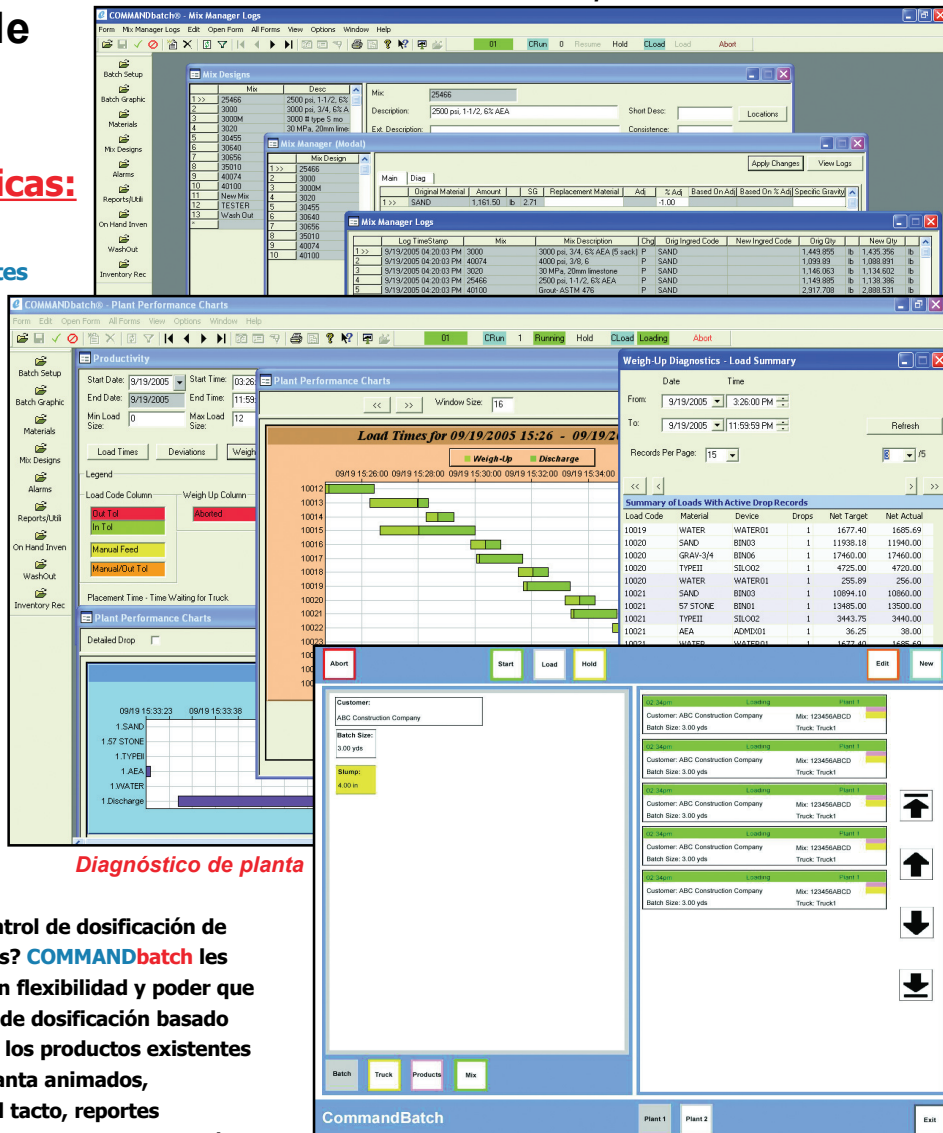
le

icas:

tes

COMMANDbatch® - Mix Manager Logs

Form Mix Manager Logs Edit Open Form All Forms View Options Window Help

01 CRun 0 Resume Hold CLoad Load Abort

Batch Setup
Batch Graphic
Materials
Mix Designs
Alarms
Reports/Utili
On Hand Inven
WashOut
Inventory Rec

Mix Designs

| | Mix | Desc |
|---|---|---|
| 1 >> | 25466 | 2500 psi, 1-1/2, 6% |
| 2 | 3000 | 3000 psi, 3/4, 6% A |
| 3 | 3000M | 3000 # type S mo |
| 4 | 3020 | 30 MPa, 20mm lime: |
| 5 | 30455 | |
| 6 | 30640 | |
| 7 | 30656 | |
| 8 | 35010 | |
| 9 | 40074 | |
| 10 | 40100 | |
| 11 | New Mix | |
| 12 | TESTER | |
| 13 | Wash Out | |

Mix: 25466
Description: 2500 psi, 1-1/2, 6% AEA
Short Desc:
Locations
Ext. Description:
Consistence:

Mix Manager (Modal)

| | Mix Design |
|---|---|
| 1 >> | 25466 |
| 2 | 3000 |
| 3 | 3000M |
| 4 | 3020 |
| 5 | 30455 |
| 6 | 30640 |
| 7 | 30656 |
| 8 | 35010 |
| 9 | 40074 |
| 10 | 40100 |

Apply Changes View Logs

Main Diag

| | Original Material | Amount | | SG | Replacement Material | Adj | % Adj | Based On Adj | Based On % Adj | Specific Gravity |
|---|---|---|---|---|---|---|---|---|---|---|
| 1 >> | SAND | 1,161.50 | lb | 2.71 | | | -1.00 | | | |

Mix Manager Logs

| | Log TimeStamp | Mix | Mix Description | Chg | Orig Ingred Code | New Ingred Code | Orig Qty | | New Qty | |
|---|---|---|---|---|---|---|---|---|---|---|
| 1 >> | 9/19/2005 04:20:03 PM | 3000 | 3000 psi, 3/4, 6% AEA (5 sack) | P | SAND | | 1,449.855 | lb | 1,435.356 | lb |
| 2 | 9/19/2005 04:20:03 PM | 40074 | 4000 psi, 3/8, 6 | P | SAND | | 1,099.89 | lb | 1,088.891 | lb |
| 3 | 9/19/2005 04:20:03 PM | 3020 | 30 MPa, 20mm limestone | P | SAND | | 1,146.063 | lb | 1,134.602 | lb |
| 4 | 9/19/2005 04:20:03 PM | 25466 | 2500 psi, 1-1/2, 6% AEA | P | SAND | | 1,149.885 | lb | 1,138.386 | lb |
| 5 | 9/19/2005 04:20:03 PM | 40100 | Grout- ASTM 476 | P | SAND | | 2,917.708 | lb | 2,888.531 | lb |

COMMANDbatch® - Plant Performance Charts

Form Edit Open Form All Forms View Options Window Help

01 CRun 1 Running Hold CLoad Loading Abort

Batch Setup
Batch Graphic
Materials
Mix Designs
Alarms
Reports/Utili
On Hand Inven
WashOut
Inventory Rec

Productivity

Start Date: 9/19/2005 Start Time: 03:26
End Date: 9/19/2005 End Time: 11:59
Min Load Size: 0 Max Load Size: 12

Load Times Deviations Weigh

Legend
Load Code Column
Out Tol
In Tol
Manual Feed
Manual/Out Tol
Weigh Up Column
Aborted

Placement Time - Time Waiting for Truck

Plant Performance Charts

Detailed Drop

09/19 15:33:23 09/19 15:33:38

1.SAND
1.57 STONE
1.TYPEII
1.AEA
1.WATER
1.Discharge

Plant Performance Charts

<< >> Window Size: 16

Load Times for 09/19/2005 15:26 - 09/19/2

Weigh-Up Discharge

09/19 15:26:00 09/19 15:28:00 09/19 15:30:00 09/19 15:32:00 09/19 15:34:00

10012
10013
10014
10015
10016
10017
10018
10019
10020
10021
10022
10023
100
100

Weigh-Up Diagnostics - Load Summary

Date Time
From: 9/19/2005 3:26:00 PM
To: 9/19/2005 11:59:59 PM
Refresh
Records Per Page: 15
3 /5
<< < > >>

Summary of Loads With Active Drop Records

| Load Code | Material | Device | Drops | Net Target | Net Actual |
|---|---|---|---|---|---|
| 10019 | WATER | WATER01 | 1 | 1677.40 | 1685.69 |
| 10020 | SAND | BIN03 | 1 | 11938.18 | 11940.00 |
| 10020 | GRAV-3/4 | BIN06 | 1 | 17460.00 | 17460.00 |
| 10020 | TYPEII | SILO02 | 1 | 4725.00 | 4720.00 |
| 10020 | WATER | WATER01 | 1 | 255.89 | 256.00 |
| 10021 | SAND | BIN03 | 1 | 10894.10 | 10860.00 |
| 10021 | 57 STONE | BIN01 | 1 | 13485.00 | 13500.00 |
| 10021 | TYPEII | SILO02 | 1 | 3443.75 | 3440.00 |
| 10021 | AEA | ADMIX01 | 1 | 36.25 | 38.00 |
| 10021 | WATER | WATER01 | 1 | 1677.40 | 1685.69 |

Abort Start Load Hold Edit New

Customer:
ABC Construction Company
Batch Size:
3.00 yds
Slump:
4.00 in

02:34pm Loading Plant 1
Customer: ABC Construction Company Mix: 123456ABCD
Batch Size: 3.00 yds Truck: Truck1

02:34pm Loading Plant 1
Customer: ABC Construction Company Mix: 123456ABCD
Batch Size: 3.00 yds Truck: Truck1

02:34pm Loading Plant 1
Customer: ABC Construction Company Mix: 123456ABCD
Batch Size: 3.00 yds Truck: Truck1

02:34pm Loading Plant 1
Customer: ABC Construction Company Mix: 123456ABCD
Batch Size: 3.00 yds Truck: Truck1

02:34pm Loading Plant 1
Customer: ABC Construction Company Mix: 123456ABCD
Batch Size: 3.00 yds Truck: Truck1

Batch Truck Products Mix

CommandBatch Plant 1 Plant 2 Exit

Diagnóstico de planta

ntrol de dosificación de s? COMMANDbatch les n flexibilidad y poder que de dosificación basado los productos existentes anta animados, l tacto, reportes